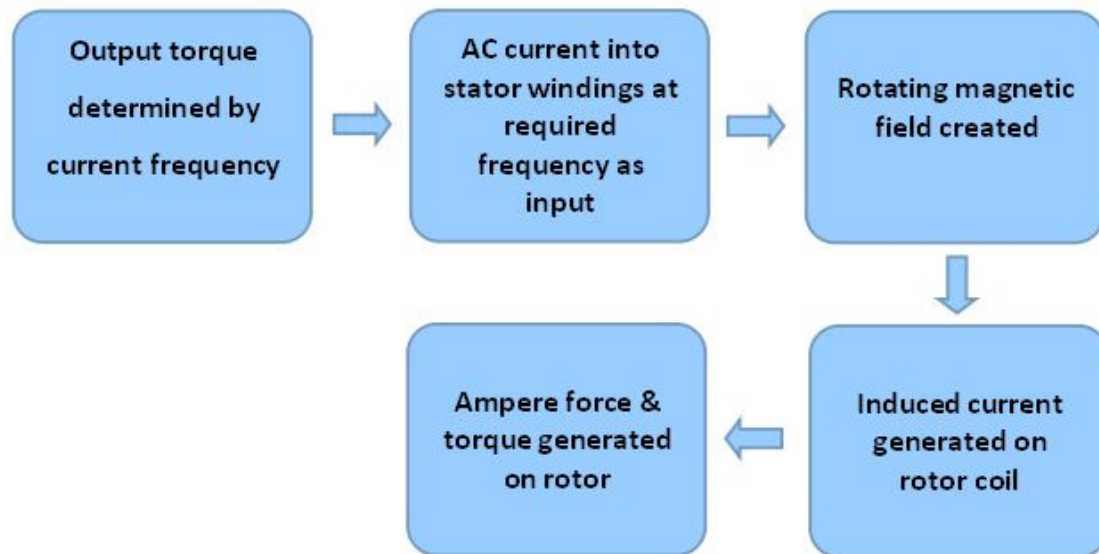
Output torque determined by current frequency

AC current into stator windings at required frequency as input

Rotating magnetic field created

Induced current generated on rotor coil

Ampere force & torque generated on rotor